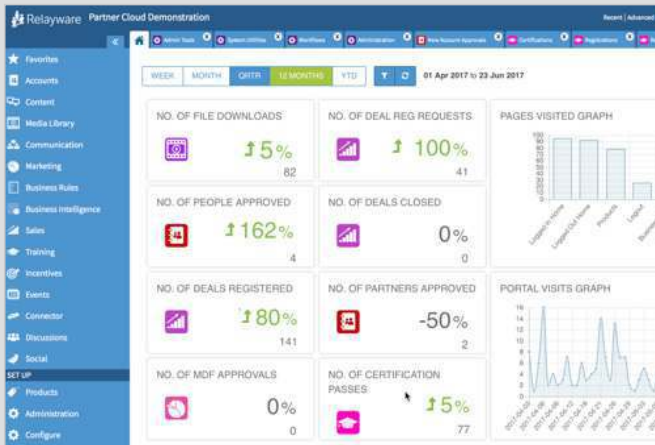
Relayware Partner Cloud Demonstration

Recent | Advanced

Admin Tools | System Utilities | Workflows | Administration | New Account Approvals | Certifications | Registrations

Favorites
Accounts
Content
Media Library
Communication
Marketing
Business Rules
Business Intelligence
Sales
Training
Incentives
Events
Connector
Discussions
Social
SET UP
Products
Administration
Configure

WEEK | MONTH | QRTR | 12 MONTHS | YTD

01 Apr 2017 to 23 Jun 2017

NO. OF FILE DOWNLOADS
5%
82

NO. OF DEAL REG REQUESTS
100%
41

PAGES VISITED GRAPH
100
90
80
70
60
50
40
30
20
10
0
Logged In Home
Logged Out Home
Products
Logout
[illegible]

NO. OF PEOPLE APPROVED
162%
4

NO. OF DEALS CLOSED
0%
0

NO. OF DEALS REGISTERED
80%
141

NO. OF PARTNERS APPROVED
-50%
2

PORTAL VISITS GRAPH
16
14
12
10
8
6
4
2
0

NO. OF MDF APPROVALS
0%
0

NO. OF CERTIFICATION PASSES
5%
77